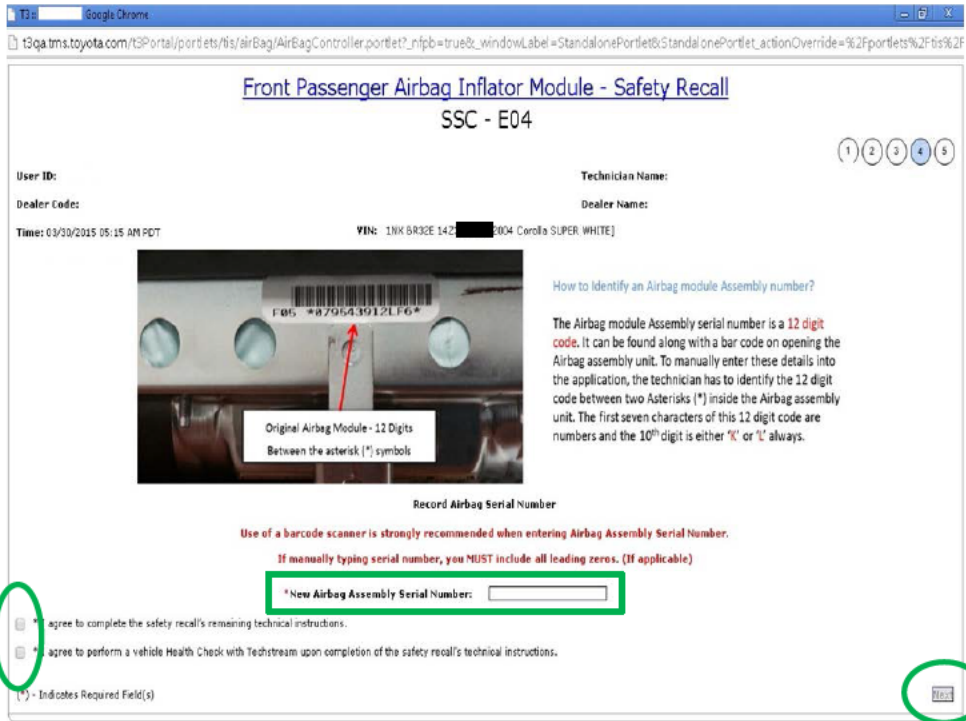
T3 : Google Chrome

t3qa.tms.toyota.com/t3Portal/portlets/tis/airBag/AirBagController.portlet?_nfpb=true&_windowLabel=StandalonePortlet&StandalonePortlet_actionOverride=%2Fportlets%2Ftis%2F

Front Passenger Airbag Inflator Module - Safety Recall
SSC - E04

1 2 3 4 5

User ID:
Technician Name:
Dealer Code:
Dealer Name:
Time: 03/30/2015 05:15 AM PDT
VIN: 1NX BR32E 14Z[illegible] 2004 Corolla SUPER WHITE]

F05 *079543912LF6*

Original Airbag Module - 12 Digits
Between the asterisk (*) symbols

How to Identify an Airbag module Assembly number?

The Airbag module Assembly serial number is a 12 digit code. It can be found along with a bar code on opening the Airbag assembly unit. To manually enter these details into the application, the technician has to identify the 12 digit code between two Asterisks (*) inside the Airbag assembly unit. The first seven characters of this 12 digit code are numbers and the 10$^{th}$ digit is either 'K' or 'L' always.

Record Airbag Serial Number

Use of a barcode scanner is strongly recommended when entering Airbag Assembly Serial Number.

If manually typing serial number, you MUST include all leading zeros. (If applicable)

*New Airbag Assembly Serial Number:

* agree to complete the safety recall's remaining technical instructions.

* agree to perform a vehicle Health Check with Techstream upon completion of the safety recall's technical instructions.

(*) - Indicates Required Field(s)

Next